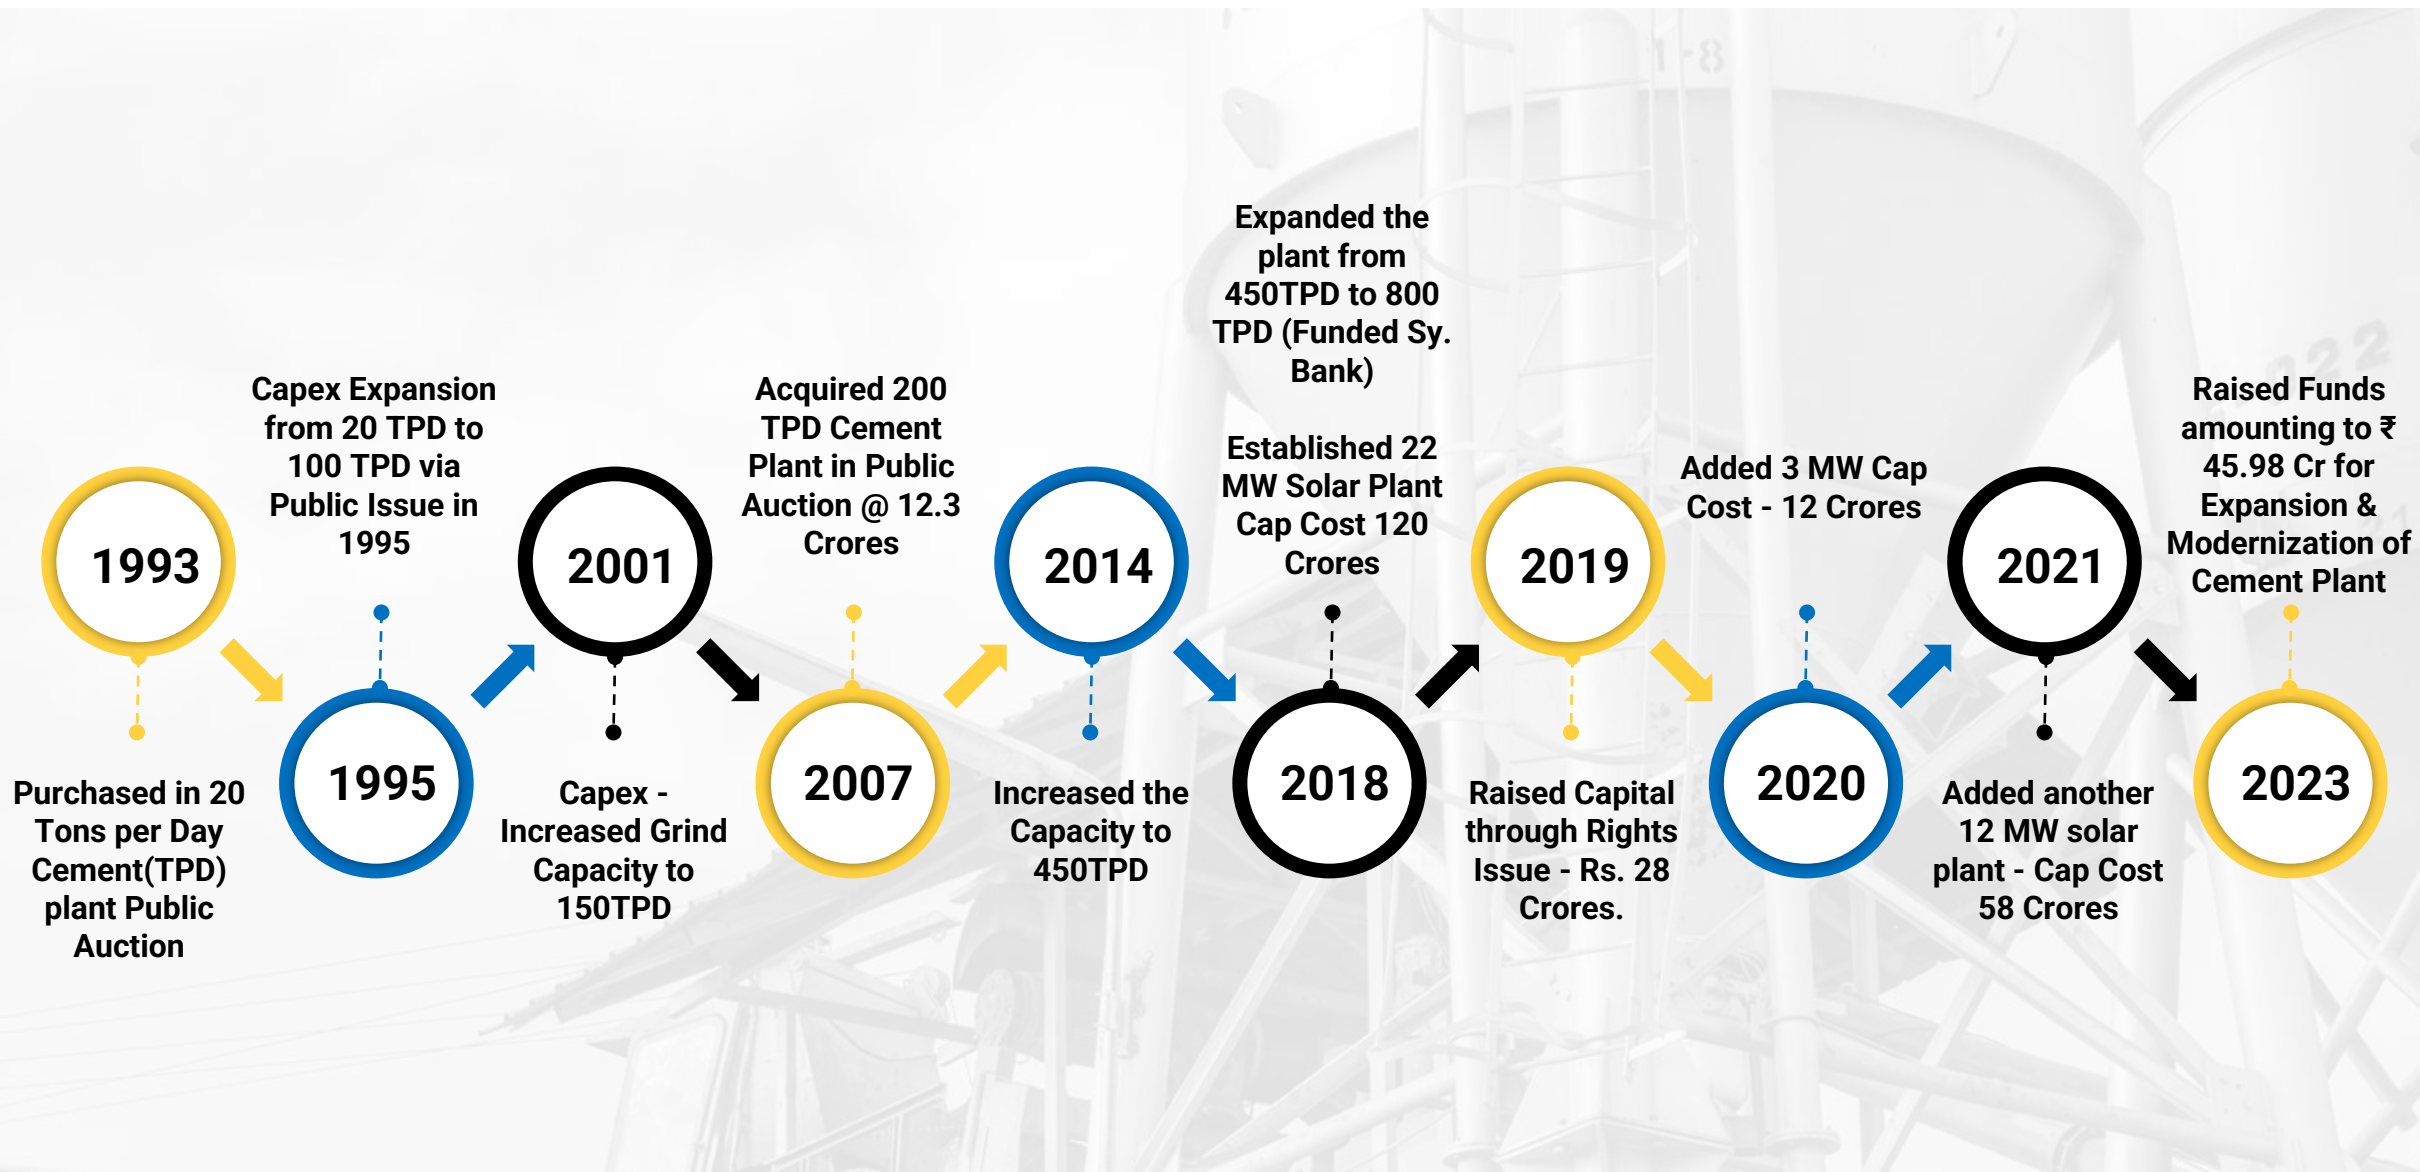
1993

Purchased in 20 Tons per Day Cement(TPD) plant Public Auction

1995

Capex Expansion from 20 TPD to 100 TPD via Public Issue in 1995

2001

Capex - Increased Grind Capacity to 150TPD

2007

Acquired 200 TPD Cement Plant in Public Auction @ 12.3 Crores

2014

Increased the Capacity to 450TPD

2018

Expanded the plant from 450TPD to 800 TPD (Funded Sy. Bank)

Established 22 MW Solar Plant Cap Cost 120 Crores

2019

Raised Capital through Rights Issue - Rs. 28 Crores.

2020

Added 3 MW Cap Cost - 12 Crores

2021

Added another 12 MW solar plant - Cap Cost 58 Crores

2023

Raised Funds amounting to ₹ 45.98 Cr for Expansion & Modernization of Cement Plant